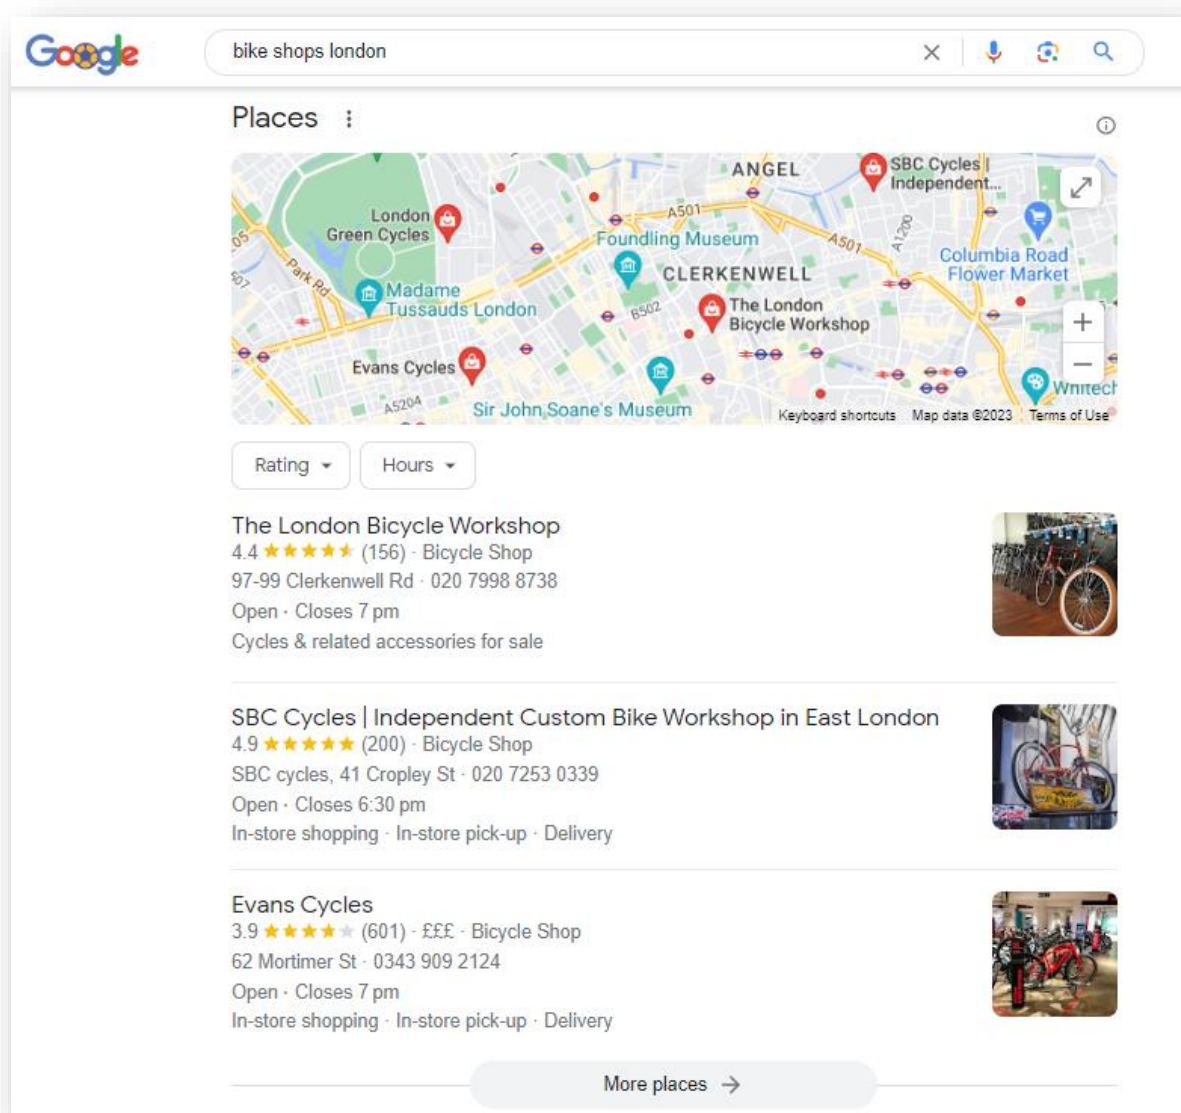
Google

bike shops london

Places

ANGEL
SBC Cycles | Independent...
London Green Cycles
A501
Foundling Museum
A501
A1200
Columbia Road Flower Market
Park Rd
CLERKENWELL
Madame Tussauds London
B502
The London Bicycle Workshop
Evans Cycles
A5204
Sir John Soane's Museum
Whitech
Keyboard shortcuts
Map data ©2023
Terms of Use

Rating
Hours

The London Bicycle Workshop
4.4 ★★★★★ (156) · Bicycle Shop
97-99 Clerkenwell Rd · 020 7998 8738
Open · Closes 7 pm
Cycles & related accessories for sale

SBC Cycles | Independent Custom Bike Workshop in East London
4.9 ★★★★★ (200) · Bicycle Shop
SBC cycles, 41 Cropley St · 020 7253 0339
Open · Closes 6:30 pm
In-store shopping · In-store pick-up · Delivery

Evans Cycles
3.9 ★★★★★ (601) · £££ · Bicycle Shop
62 Mortimer St · 0343 909 2124
Open · Closes 7 pm
In-store shopping · In-store pick-up · Delivery

More places →